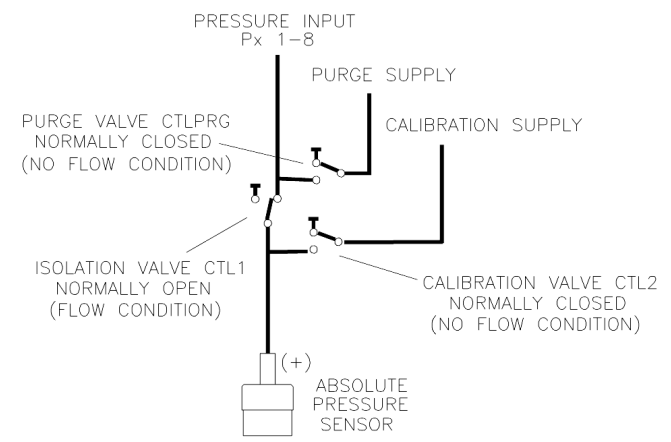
PRESSURE INPUT
Px 1−8

PURGE SUPPLY

PURGE VALVE CTLPRG
NORMALLY CLOSED
(NO FLOW CONDITION)

CALIBRATION SUPPLY

ISOLATION VALVE CTL1
NORMALLY OPEN
(FLOW CONDITION)

CALIBRATION VALVE CTL2
NORMALLY CLOSED
(NO FLOW CONDITION)

(+)

ABSOLUTE
PRESSURE
SENSOR